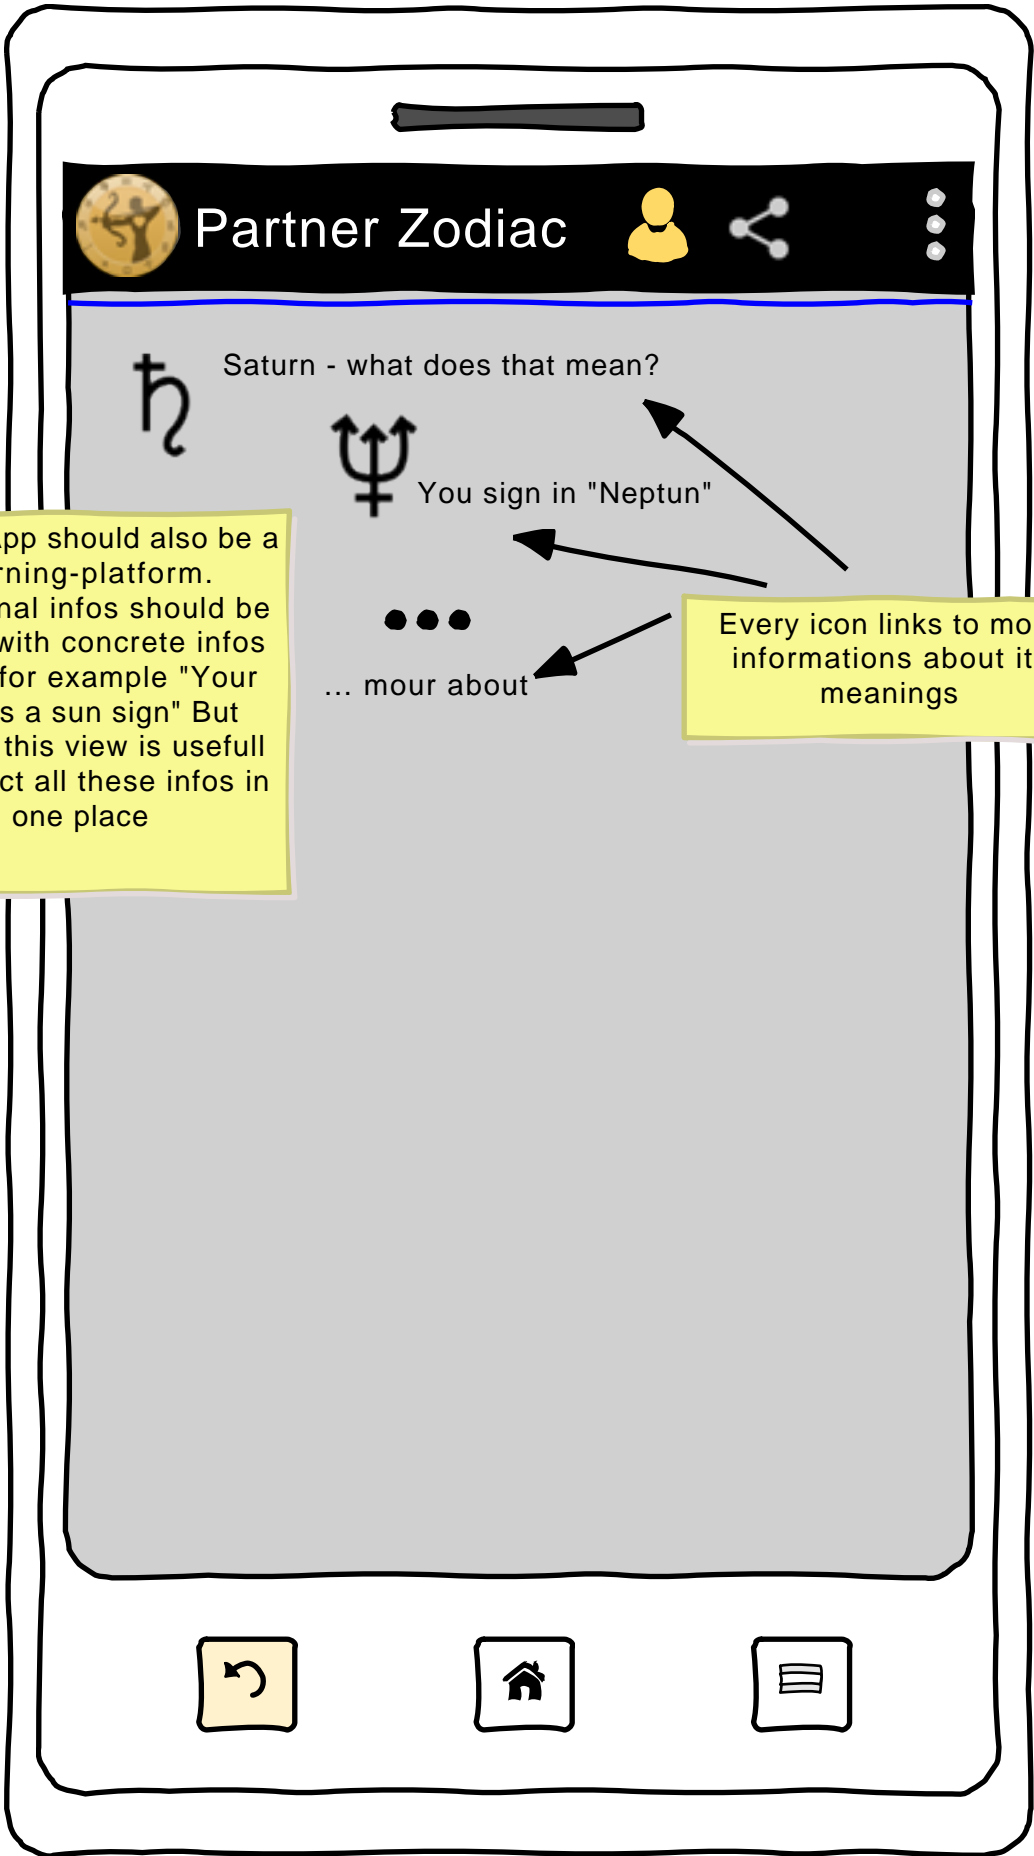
Partner Zodiac

♄ Saturn - what does that mean?

♆ You sign in "Neptun"

•••

... mour about

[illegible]pp should also be a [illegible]rning-platform. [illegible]nal infos should be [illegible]with concrete infos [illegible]for example "Your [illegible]s a sun sign" But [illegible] this view is usefull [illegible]ct all these infos in one place

Every icon links to mo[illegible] informations about it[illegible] meanings